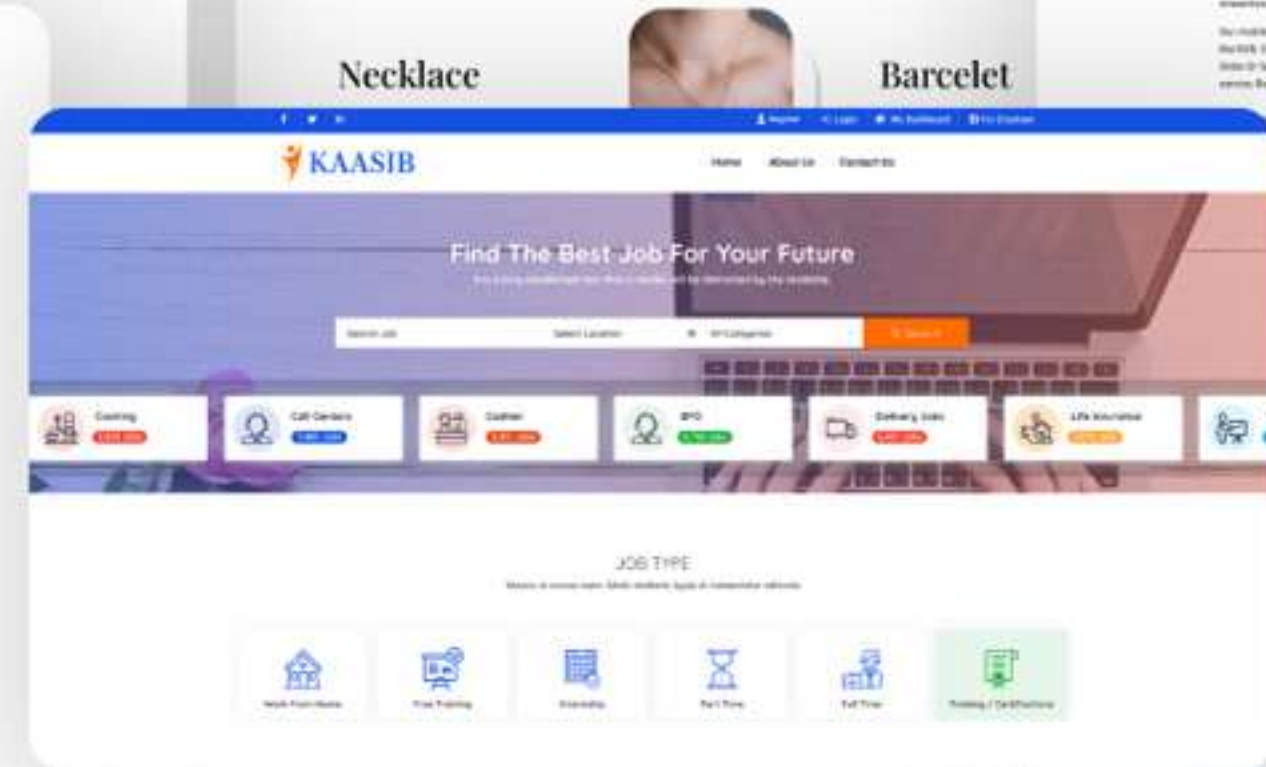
Necklace

Barcelet

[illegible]

f t in

Register Login My Dashboard For Employer

KAASIB

Home About Us Contact Us

Find The Best Job For Your Future

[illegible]

Search Job

Select Location

All Categories

Search

Cooking
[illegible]

Call Centers
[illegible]

Cashier
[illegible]

BPO
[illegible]

Delivery Jobs
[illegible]

Life Insurance
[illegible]

JOB TYPE

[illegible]

Work From Home

Free Training

Internship

Part Time

Full Time

Training / Certifications